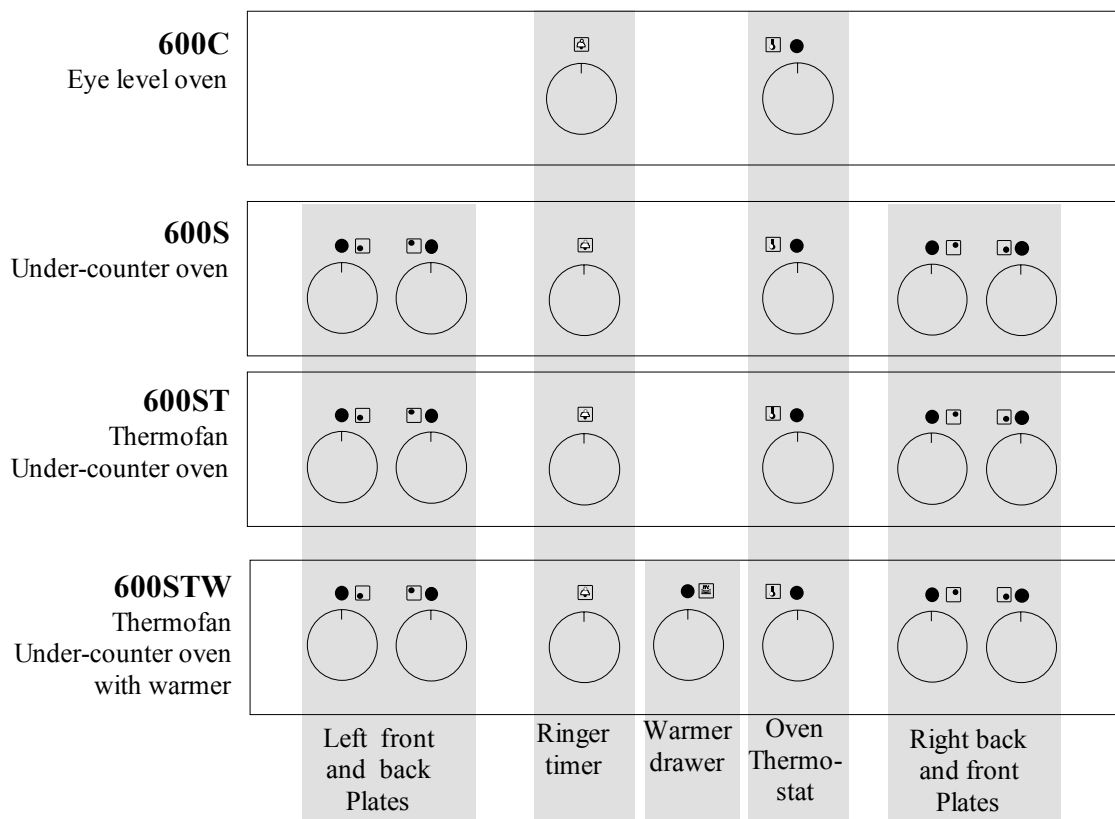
**600C**
Eye level oven

**600S**
Under-counter oven

**600ST**
Thermofan
Under-counter oven

**600STW**
Thermofan
Under-counter oven
with warmer

Left front and back Plates

Ringer timer

Warmer drawer

Oven Thermostat

Right back and front Plates